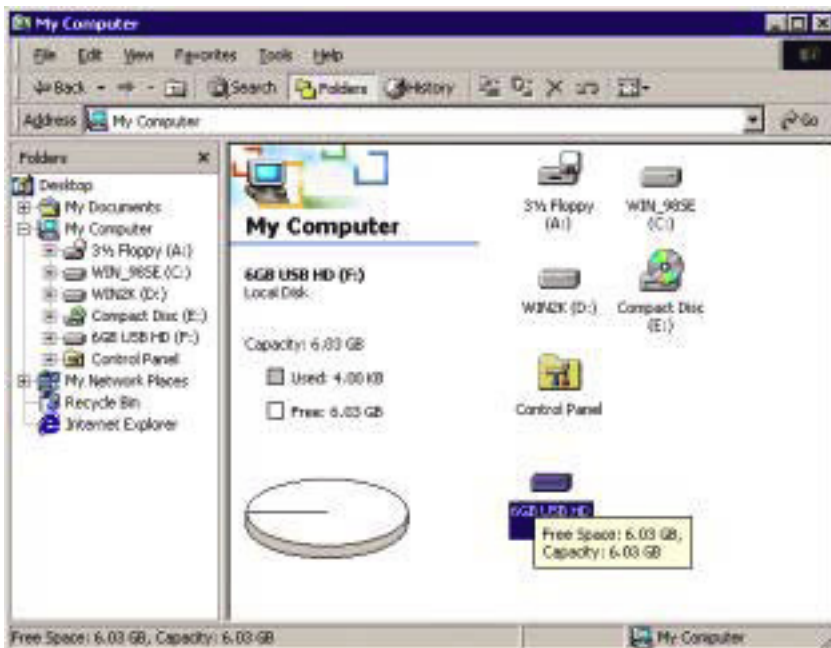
My Computer

File Edit View Favorites Tools Help

Back Search Folders History

Address My Computer Go

Folders

Desktop
My Documents
My Computer
3½ Floppy (A:)
WIN_98SE (C:)
WIN2K (D:)
Compact Disc (E:)
6GB USB HD (F:)
Control Panel
My Network Places
Recycle Bin
Internet Explorer

My Computer

6GB USB HD (F:)
Local Disk

Capacity: 6.03 GB

Used: 4.00 KB

Free: 6.03 GB

3½ Floppy (A:)

WIN_98SE (C:)

WIN2K (D:)

Compact Disc (E:)

Control Panel

6GB USB HD

Free Space: 6.03 GB, Capacity: 6.03 GB

Free Space: 6.03 GB, Capacity: 6.03 GB

My Computer